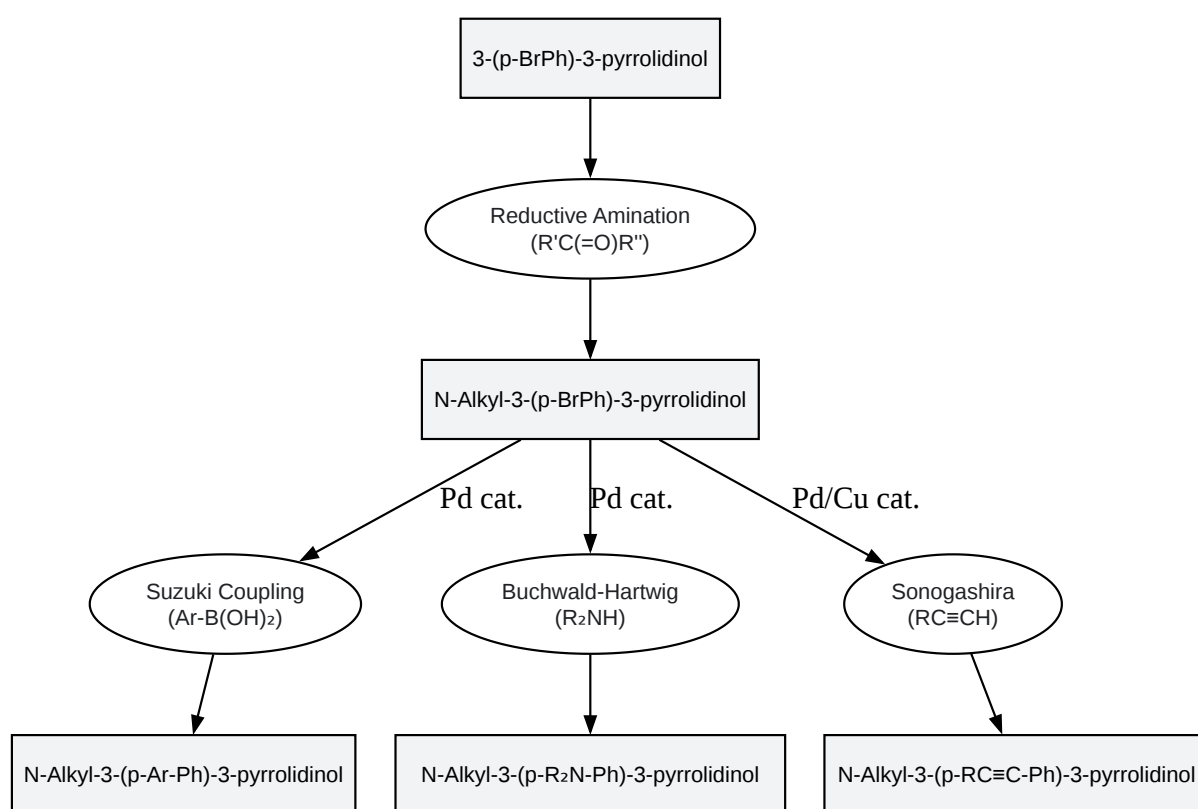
3-(p-BrPh)-3-pyrrolidinol

Reductive Amination
(R'C(=O)R")

N-Alkyl-3-(p-BrPh)-3-pyrrolidinol

Pd cat.

Pd cat.

Pd/Cu cat.

Suzuki Coupling
(Ar-B(OH)$_2$)

Buchwald-Hartwig
(R$_2$NH)

Sonogashira
(RC≡CH)

N-Alkyl-3-(p-Ar-Ph)-3-pyrrolidinol

N-Alkyl-3-(p-R$_2$N-Ph)-3-pyrrolidinol

N-Alkyl-3-(p-RC≡C-Ph)-3-pyrrolidinol